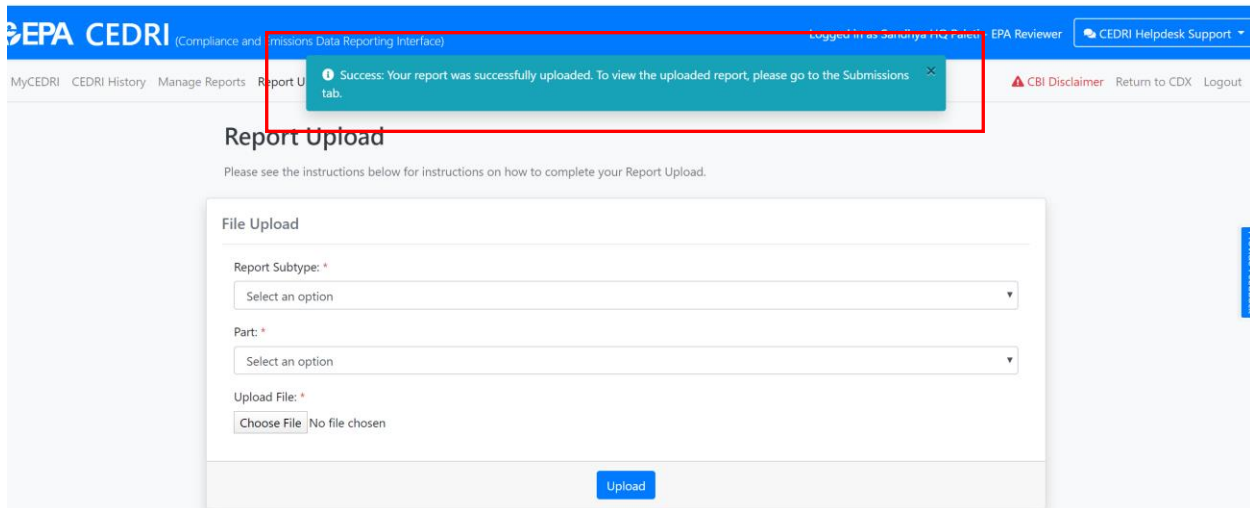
EPA CEDRI (Compliance and Emissions Data Reporting Interface)

Logged in as Sandhya HQ Paleti - EPA Reviewer

CEDRI Helpdesk Support

MyCEDRI CEDRI History Manage Reports Report U

Success: Your report was successfully uploaded. To view the uploaded report, please go to the Submissions tab.

×

CBI Disclaimer Return to CDX Logout

Report Upload

Please see the instructions below for instructions on how to complete your Report Upload.

File Upload

Report Subtype: *

Select an option

Part: *

Select an option

Upload File: *

Choose File No file chosen

Upload